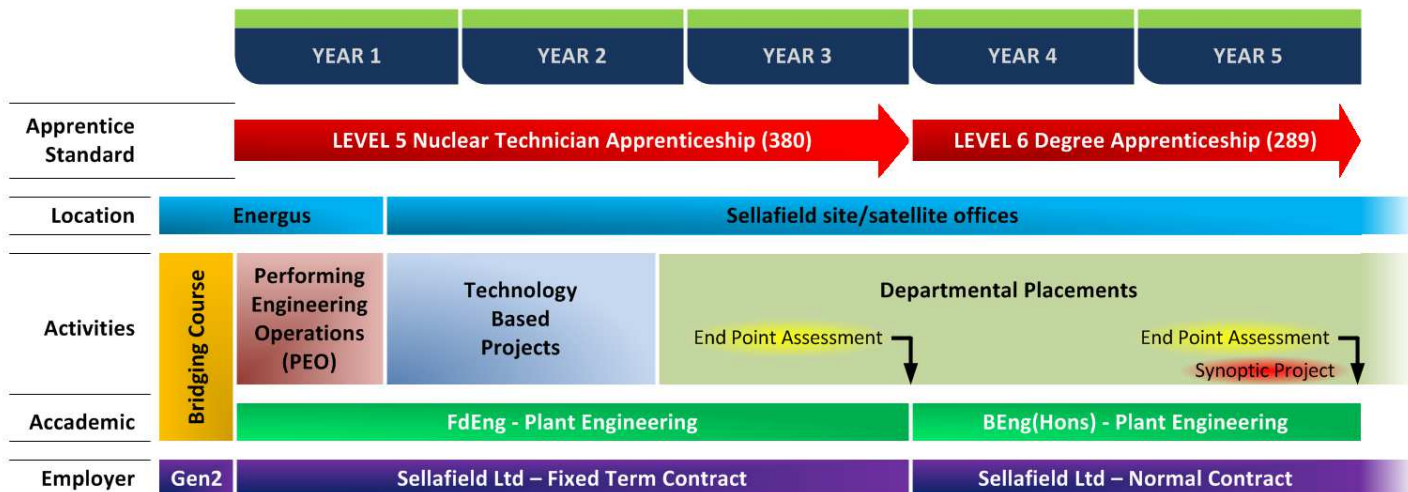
YEAR 1
YEAR 2
YEAR 3
YEAR 4
YEAR 5

Apprentice Standard
LEVEL 5 Nuclear Technician Apprenticeship (380)
LEVEL 6 Degree Apprenticeship (289)

Location
Energus
Sellafield site/satellite offices

Activities
Bridging Course
Performing Engineering Operations (PEO)
Technology Based Projects
Departmental Placements
End Point Assessment
End Point Assessment
Synoptic Project

Accademic
FdEng - Plant Engineering
BEng(Hons) - Plant Engineering

Employer
Gen2
Sellafield Ltd – Fixed Term Contract
Sellafield Ltd – Normal Contract